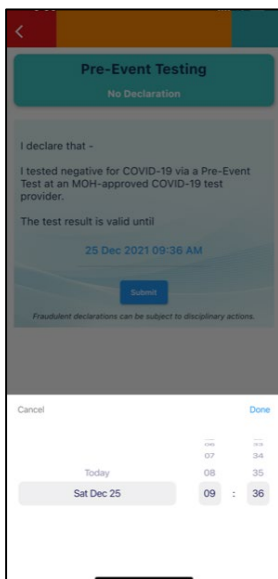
<

Pre-Event Testing

No Declaration

I declare that -

I tested negative for COVID-19 via a Pre-Event Test at an MOH-approved COVID-19 test provider.

The test result is valid until

25 Dec 2021 09:36 AM

Submit

Fraudulent declarations can be subject to disciplinary actions.

Cancel

Done

Today

Sat Dec 25

07

08

09

34

35

:

36